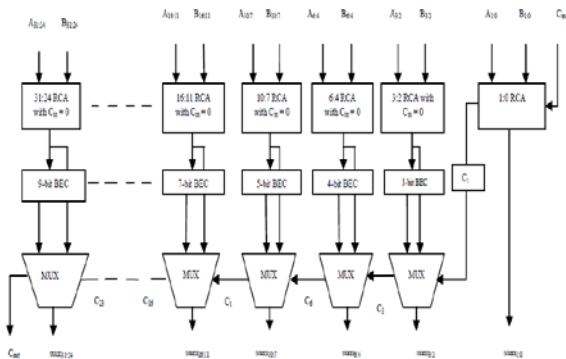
$A_{31:24}$ $B_{31:24}$

$A_{16:11}$ $B_{16:11}$

$A_{10:7}$ $B_{10:7}$

$A_{6:4}$ $B_{6:4}$

$A_{3:2}$ $B_{3:2}$

$A_{1:0}$ $B_{1:0}$ $C_{in}$

31:24 RCA with $C_{in}$ = 0

16:11 RCA with $C_{in}$ = 0

10:7 RCA with $C_{in}$ = 0

6:4 RCA with $C_{in}$ = 0

3:2 RCA with $C_{in}$ = 0

1:0 RCA

9-bit BEC

7-bit BEC

5-bit BEC

4-bit BEC

3-bit BEC

$C_1$

MUX

MUX

MUX

MUX

MUX

$C_{23}$

$C_{10}$

$C_7$

$C_6$

$C_3$

$C_{out}$

$sum_{31:24}$

$sum_{16:11}$

$sum_{10:7}$

$sum_{6:4}$

$sum_{3:2}$

$sum_{1:0}$